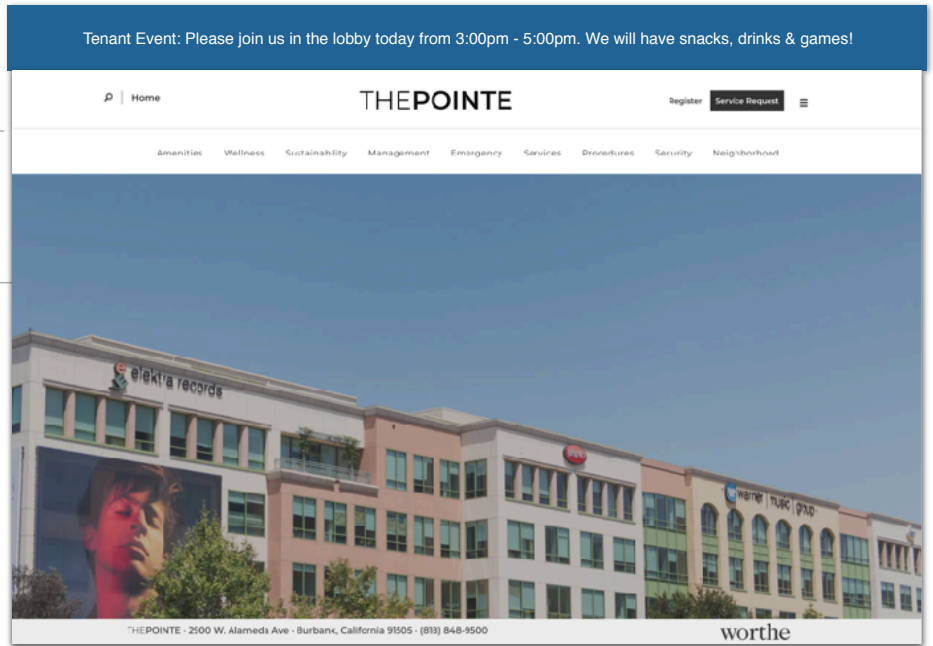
Tenant Event: Please join us in the lobby today from 3:00pm - 5:00pm. We will have snacks, drinks & games!

Home

THEPOINTE

Register Service Request

Amenities Wellness Sustainability Management Emergency Services Procedures Security Neighborhood

elektra records

warner music group

THEPOINTE - 2500 W. Alameda Ave - Burbank, California 91505 - (818) 848-9500

worthe